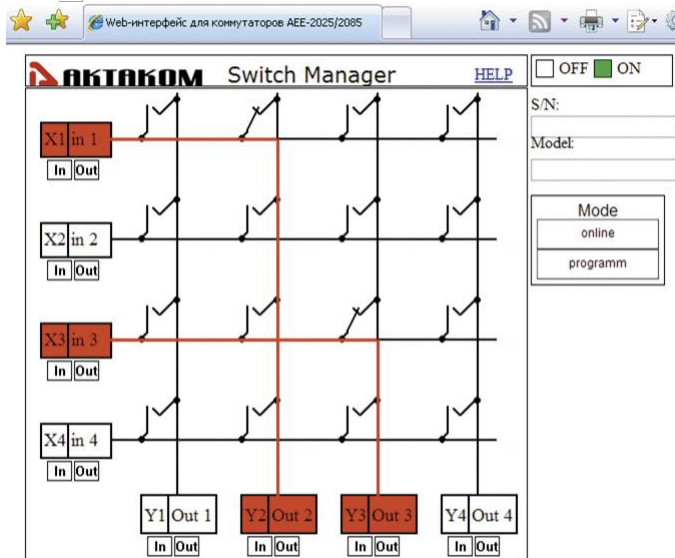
Web-интерфейс для коммутаторов AEE-2025/2085

AKTAKOM Switch Manager HELP

OFF ON

S/N:

Model:

Mode

online

programm

X1 in 1
In Out

X2 in 2
In Out

X3 in 3
In Out

X4 in 4
In Out

Y1 Out 1
In Out

Y2 Out 2
In Out

Y3 Out 3
In Out

Y4 Out 4
In Out